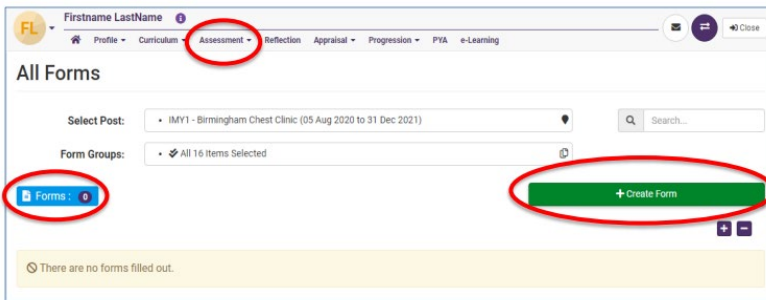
FL

Firstname LastName

Profile ▾ Curriculum ▾ Assessment ▾ Reflection Appraisal ▾ Progression ▾ PYA e-Learning

Close

All Forms

Select Post: • IMY1 - Birmingham Chest Clinic (05 Aug 2020 to 31 Dec 2021)

Search...

Form Groups: • All 16 Items Selected

Forms : 0

+ Create Form

There are no forms filled out.